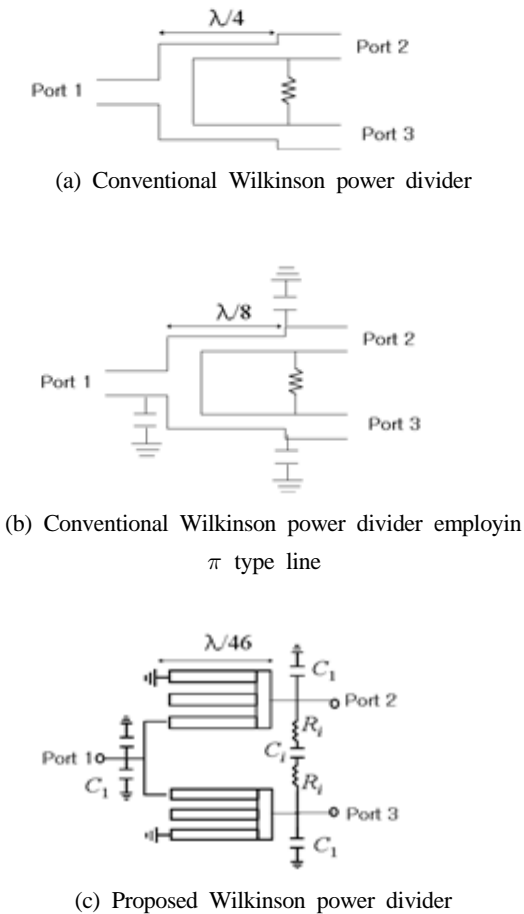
$\lambda/4$

Port 1

Port 2

Port 3

(a) Conventional Wilkinson power divider

$\lambda/8$

Port 1

Port 2

Port 3

(b) Conventional Wilkinson power divider employin $\pi$ type line

$\lambda/46$

$C_1$

Port 2

$R_i$

$C_i$

Port 1

$C_1$

$R_i$

Port 3

$C_1$

(c) Proposed Wilkinson power divider